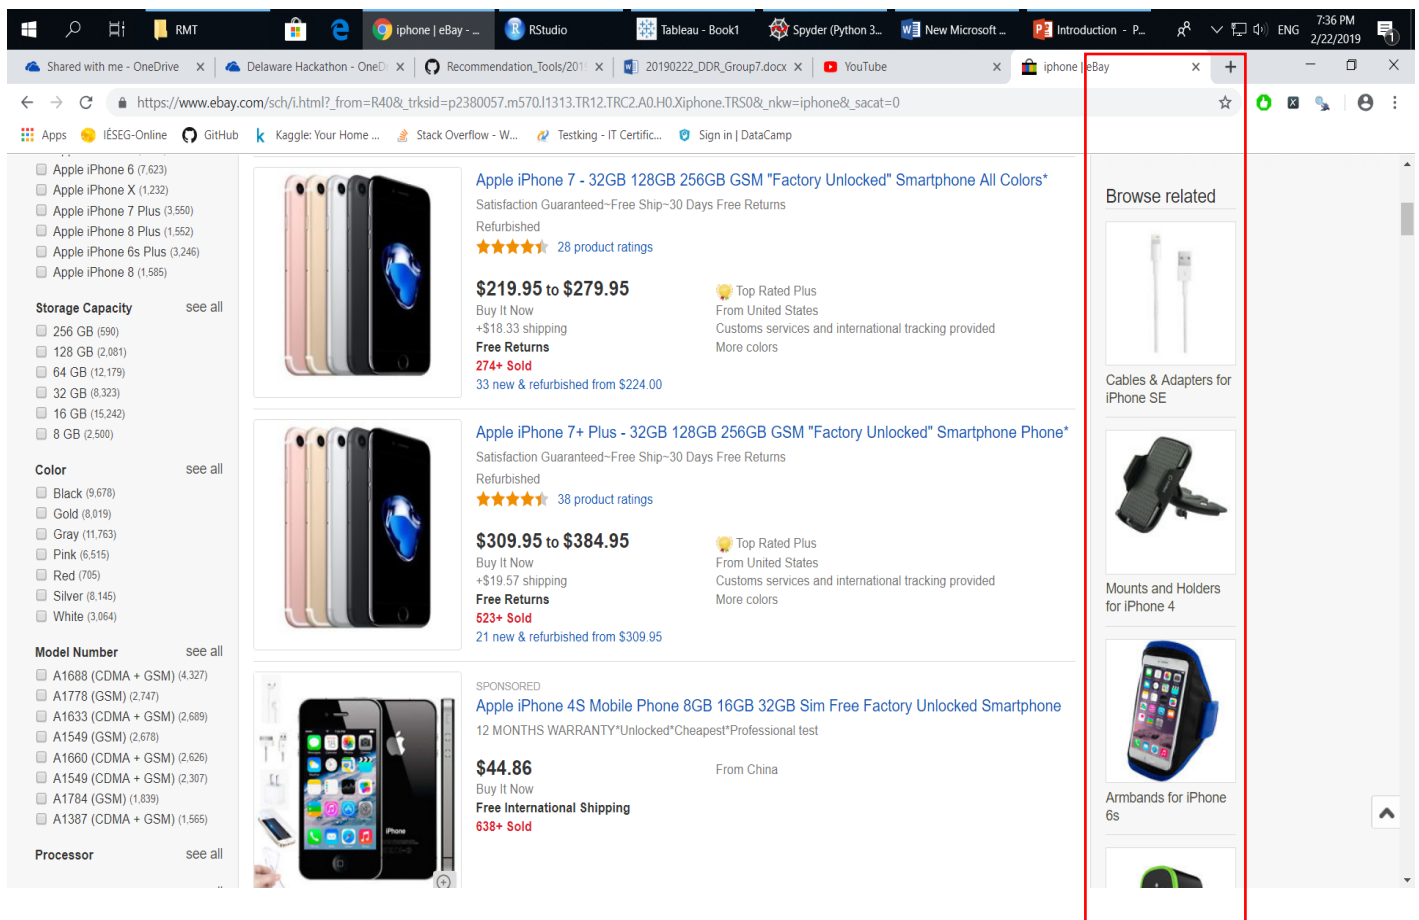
RMT | iphone | eBay - ... | RStudio | Tableau - Book1 | Spyder (Python 3... | New Microsoft ... | Introduction - P... | ENG | 7:36 PM 2/22/2019

Shared with me - OneDrive × | Delaware Hackathon - OneD × | Recommendation_Tools/201 × | 20190222_DDR_Group7.docx × | YouTube × | iphone | eBay ×

https://www.ebay.com/sch/i.html?_from=R40&_trksid=p2380057.m570.l1313.TR12.TRC2.A0.H0.Xiphone.TRS0&_nkw=iphone&_sacat=0

Apps | IÉSEG-Online | GitHub | Kaggle: Your Home ... | Stack Overflow - W... | Testking - IT Certific... | Sign in | DataCamp

Apple iPhone 6 (7,623)
Apple iPhone X (1,232)
Apple iPhone 7 Plus (3,550)
Apple iPhone 8 Plus (1,552)
Apple iPhone 6s Plus (3,246)
Apple iPhone 8 (1,585)

Storage Capacity see all
256 GB (590)
128 GB (2,081)
64 GB (12,179)
32 GB (8,323)
16 GB (15,242)
8 GB (2,500)

Color see all
Black (9,678)
Gold (8,019)
Gray (11,763)
Pink (6,515)
Red (705)
Silver (8,145)
White (3,064)

Model Number see all
A1688 (CDMA + GSM) (4,327)
A1778 (GSM) (2,747)
A1633 (CDMA + GSM) (2,689)
A1549 (GSM) (2,678)
A1660 (CDMA + GSM) (2,626)
A1549 (CDMA + GSM) (2,307)
A1784 (GSM) (1,839)
A1387 (CDMA + GSM) (1,565)

Processor see all

Apple iPhone 7 - 32GB 128GB 256GB GSM "Factory Unlocked" Smartphone All Colors*
Satisfaction Guaranteed~Free Ship~30 Days Free Returns
Refurbished
28 product ratings
$219.95 to $279.95
Buy It Now
+$18.33 shipping
Free Returns
274+ Sold
33 new & refurbished from $224.00
Top Rated Plus
From United States
Customs services and international tracking provided
More colors

Apple iPhone 7+ Plus - 32GB 128GB 256GB GSM "Factory Unlocked" Smartphone Phone*
Satisfaction Guaranteed~Free Ship~30 Days Free Returns
Refurbished
38 product ratings
$309.95 to $384.95
Buy It Now
+$19.57 shipping
Free Returns
523+ Sold
21 new & refurbished from $309.95
Top Rated Plus
From United States
Customs services and international tracking provided
More colors

SPONSORED
Apple iPhone 4S Mobile Phone 8GB 16GB 32GB Sim Free Factory Unlocked Smartphone
12 MONTHS WARRANTY*Unlocked*Cheapest*Professional test
$44.86
Buy It Now
Free International Shipping
638+ Sold
From China

Browse related
Cables & Adapters for iPhone SE
Mounts and Holders for iPhone 4
Armbands for iPhone 6s